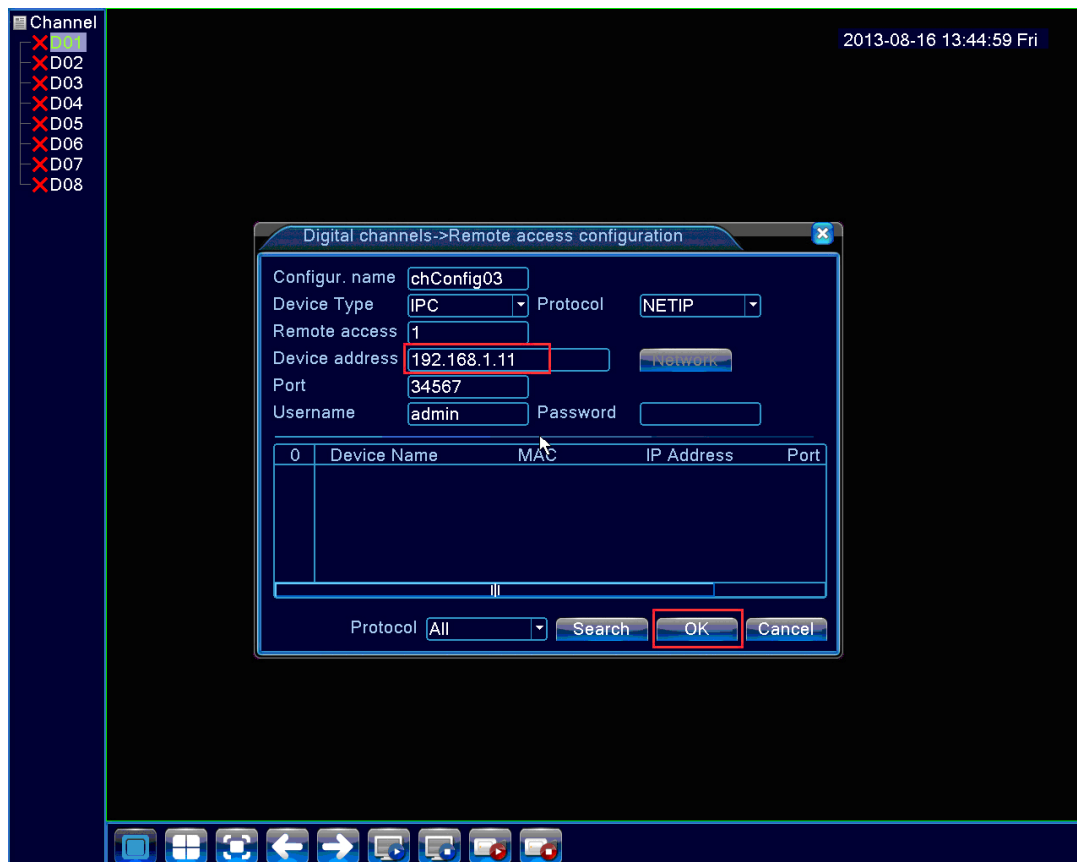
Channel
D01
D02
D03
D04
D05
D06
D07
D08

2013-08-16 13:44:59 Fri

Digital channels->Remote access configuration

Configur. name chConfig03
Device Type IPC Protocol NETIP
Remote access 1
Device address 192.168.1.11 Network
Port 34567
Username admin Password

| 0 | Device Name | MAC | IP Address | Port |
|---|---|---|---|---|

Protocol All Search OK Cancel